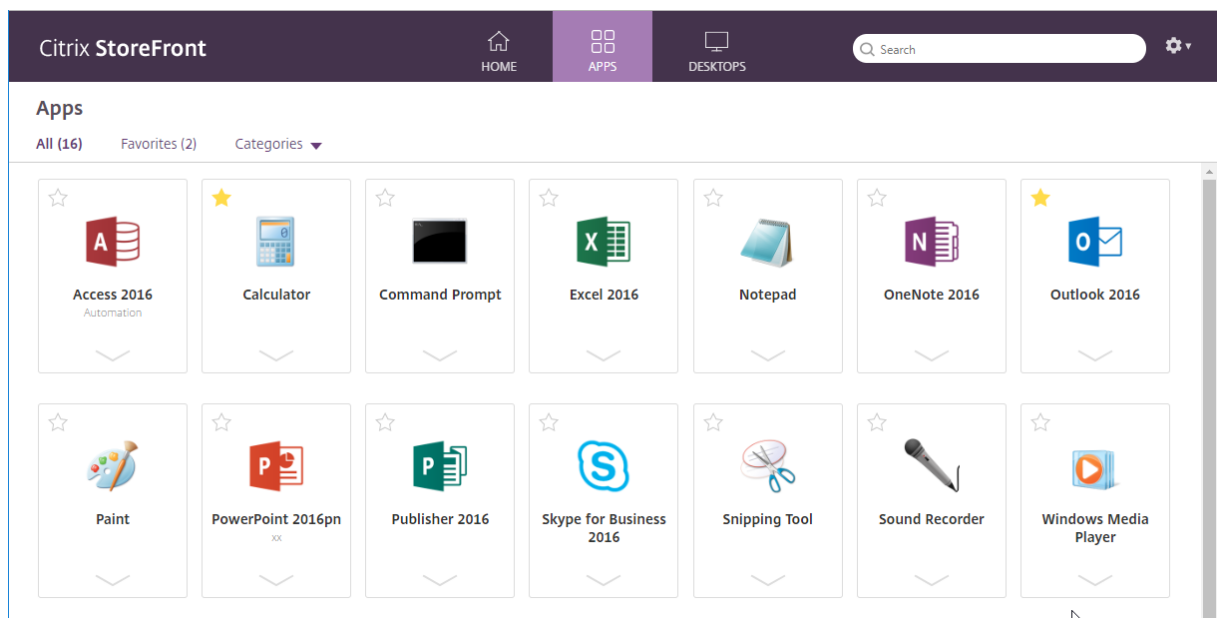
Citrix StoreFront

HOME

APPS

DESKTOPS

Search

Apps

All (16)

Favorites (2)

Categories

Access 2016
Automation

Calculator

Command Prompt

Excel 2016

Notepad

OneNote 2016

Outlook 2016

Paint

PowerPoint 2016pn
xx

Publisher 2016

Skype for Business 2016

Snipping Tool

Sound Recorder

Windows Media Player